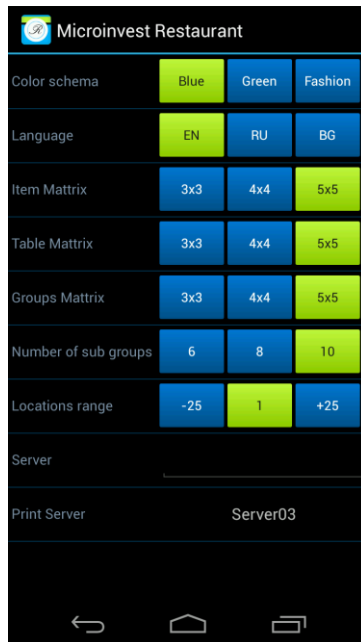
Microinvest Restaurant

Color schema Blue Green Fashion

Language EN RU BG

Item Mattrix 3x3 4x4 5x5

Table Mattrix 3x3 4x4 5x5

Groups Mattrix 3x3 4x4 5x5

Number of sub groups 6 8 10

Locations range -25 1 +25

Server

Print Server Server03